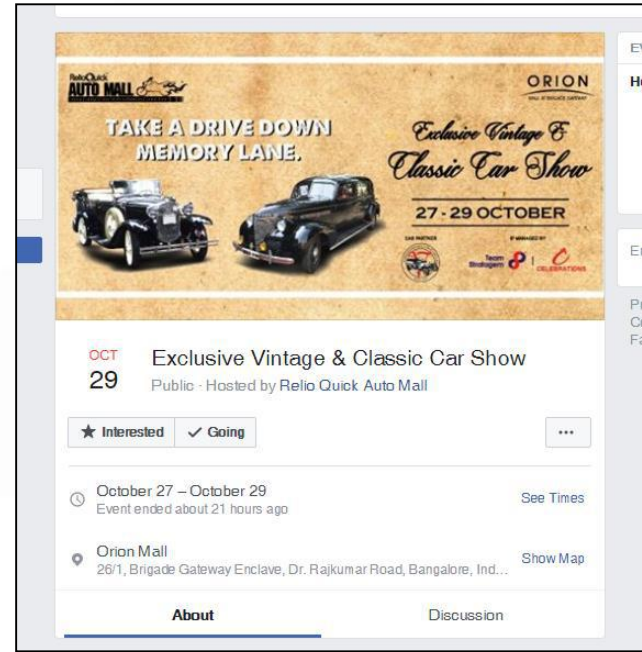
ReloQuick AUTO MALL

ORION

TAKE A DRIVE DOWN MEMORY LANE.

Exclusive Vintage & Classic Car Show

27-29 OCTOBER

Team Stratagem CELEBRATIONS

OCT 29

Exclusive Vintage & Classic Car Show

Public · Hosted by Relio Quick Auto Mall

★ Interested ✓ Going ···

October 27 – October 29
Event ended about 21 hours ago

See Times

Orion Mall
26/1, Brigade Gateway Enclave, Dr. Rajkumar Road, Bangalore, Ind...

Show Map

About Discussion

EV
He
En
Pr
Co
Fa